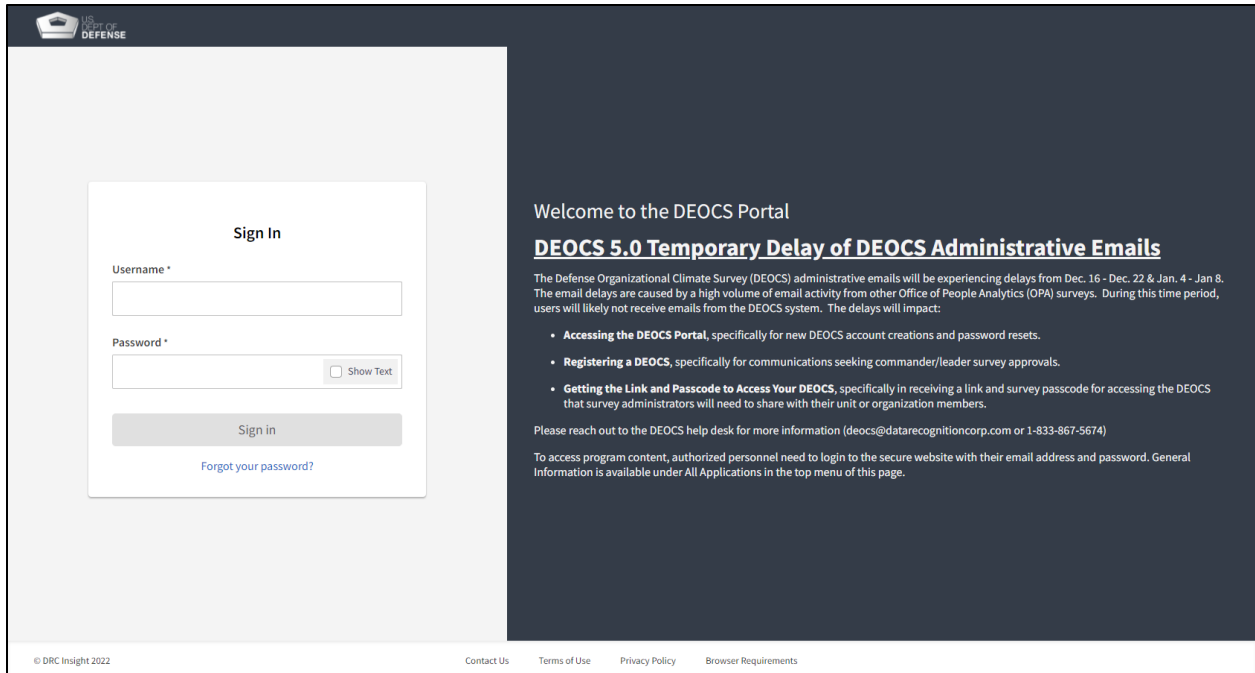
US DEPT OF DEFENSE

Sign In

Username *

Password *

Show Text

Sign in

Forgot your password?

Welcome to the DEOCS Portal

DEOCS 5.0 Temporary Delay of DEOCS Administrative Emails

The Defense Organizational Climate Survey (DEOCS) administrative emails will be experiencing delays from Dec. 16 - Dec. 22 & Jan. 4 - Jan 8. The email delays are caused by a high volume of email activity from other Office of People Analytics (OPA) surveys. During this time period, users will likely not receive emails from the DEOCS system. The delays will impact:

- **Accessing the DEOCS Portal**, specifically for new DEOCS account creations and password resets.
- **Registering a DEOCS**, specifically for communications seeking commander/leader survey approvals.
- **Getting the Link and Passcode to Access Your DEOCS**, specifically in receiving a link and survey passcode for accessing the DEOCS that survey administrators will need to share with their unit or organization members.

Please reach out to the DEOCS help desk for more information (deocs@datarecognitioncorp.com or 1-833-867-5674)

To access program content, authorized personnel need to login to the secure website with their email address and password. General Information is available under All Applications in the top menu of this page.

© DRC Insight 2022

Contact Us Terms of Use Privacy Policy Browser Requirements